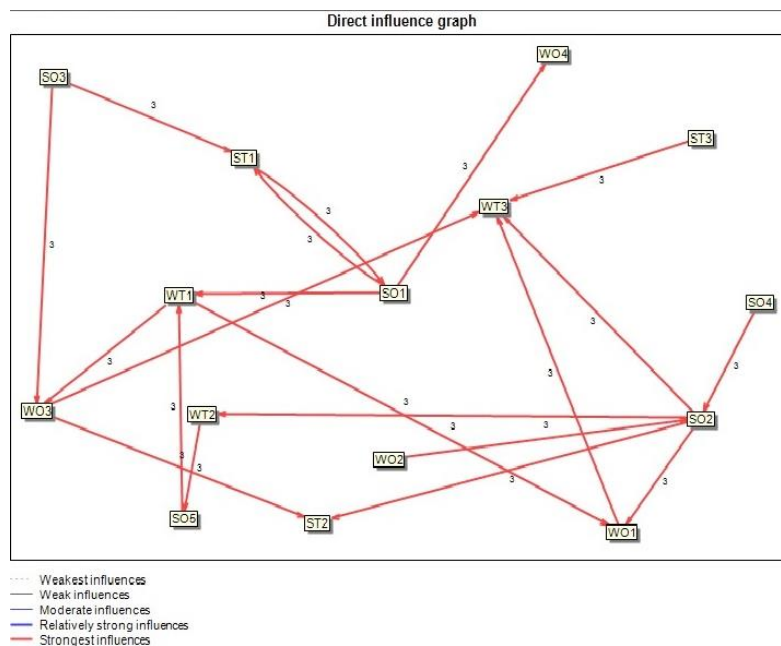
Direct influence graph

SO3
3
ST1
WO4
3
ST3
3
3
3
WT3
3
WT1
3
3
SO1
SO4
3
3
3
3
WO3
3
WT2
3
3
3
SO2
3
3
WO2
3
3
SO5
ST2
WO1

Weakest influences
Weak influences
Moderate influences
Relatively strong influences
Strongest influences